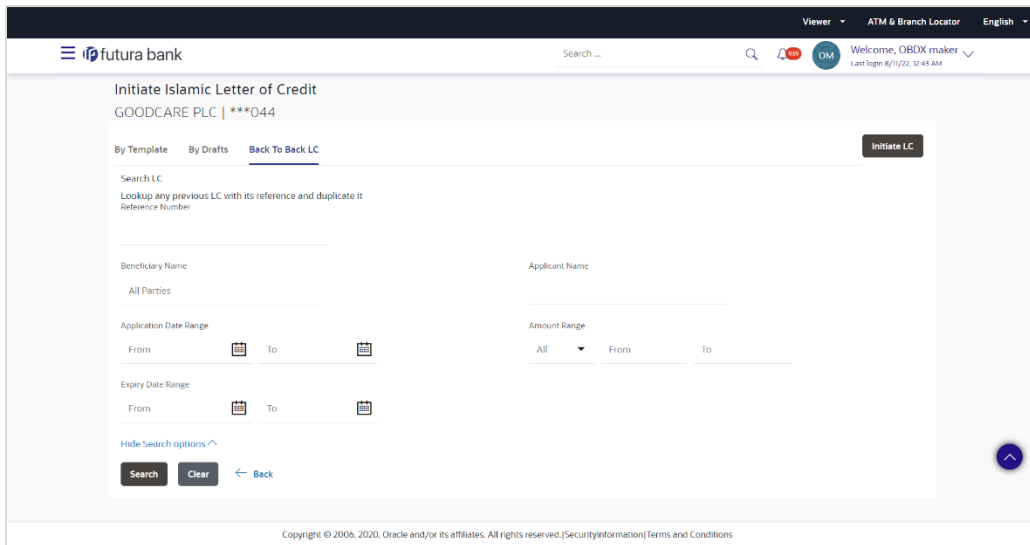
Viewer ATM & Branch Locator English

futura bank

Search ...

959

OM

Welcome, OBDX maker

Last login 8/11/22, 12:43 AM

Initiate Islamic Letter of Credit

GOODCARE PLC | ***044

By Template By Drafts Back To Back LC

Initiate LC

Search LC

Lookup any previous LC with its reference and duplicate it

Reference Number

Beneficiary Name

All Parties

Applicant Name

Application Date Range

From To

Amount Range

All From To

Expiry Date Range

From To

Hide Search options

Search Clear Back

Copyright © 2006, 2020, Oracle and/or its affiliates. All rights reserved.|SecurityInformation|Terms and Conditions